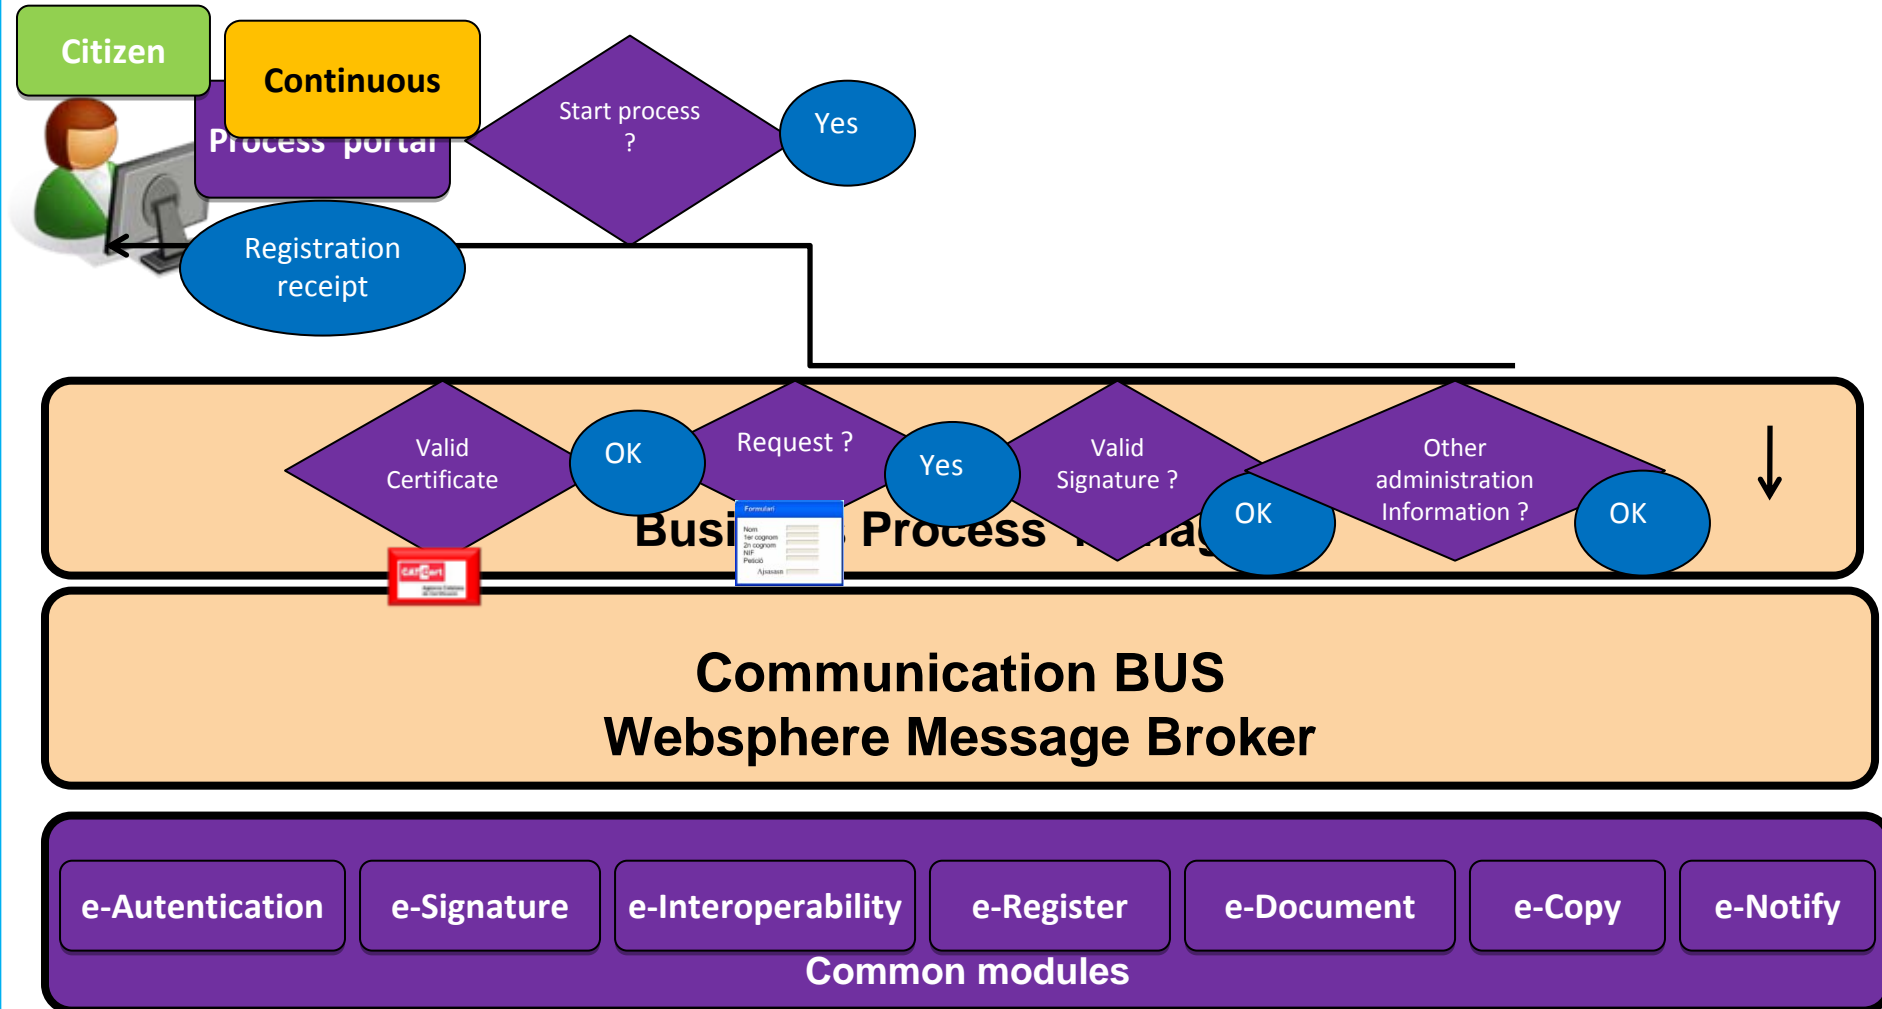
Citizen

Continuous

Process portal

Start process ?

Yes

Registration receipt

Valid Certificate

OK

Request ?

Yes

Valid Signature ?

OK

Other administration Information ?

OK

Busi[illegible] Process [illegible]a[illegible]

CATCert

Formulari
Nom
1er cognom
2n cognom
NIF
Petició
Ajuasam

Communication BUS
Websphere Message Broker

e-Autentication

e-Signature

e-Interoperability

e-Register

e-Document

e-Copy

e-Notify

Common modules